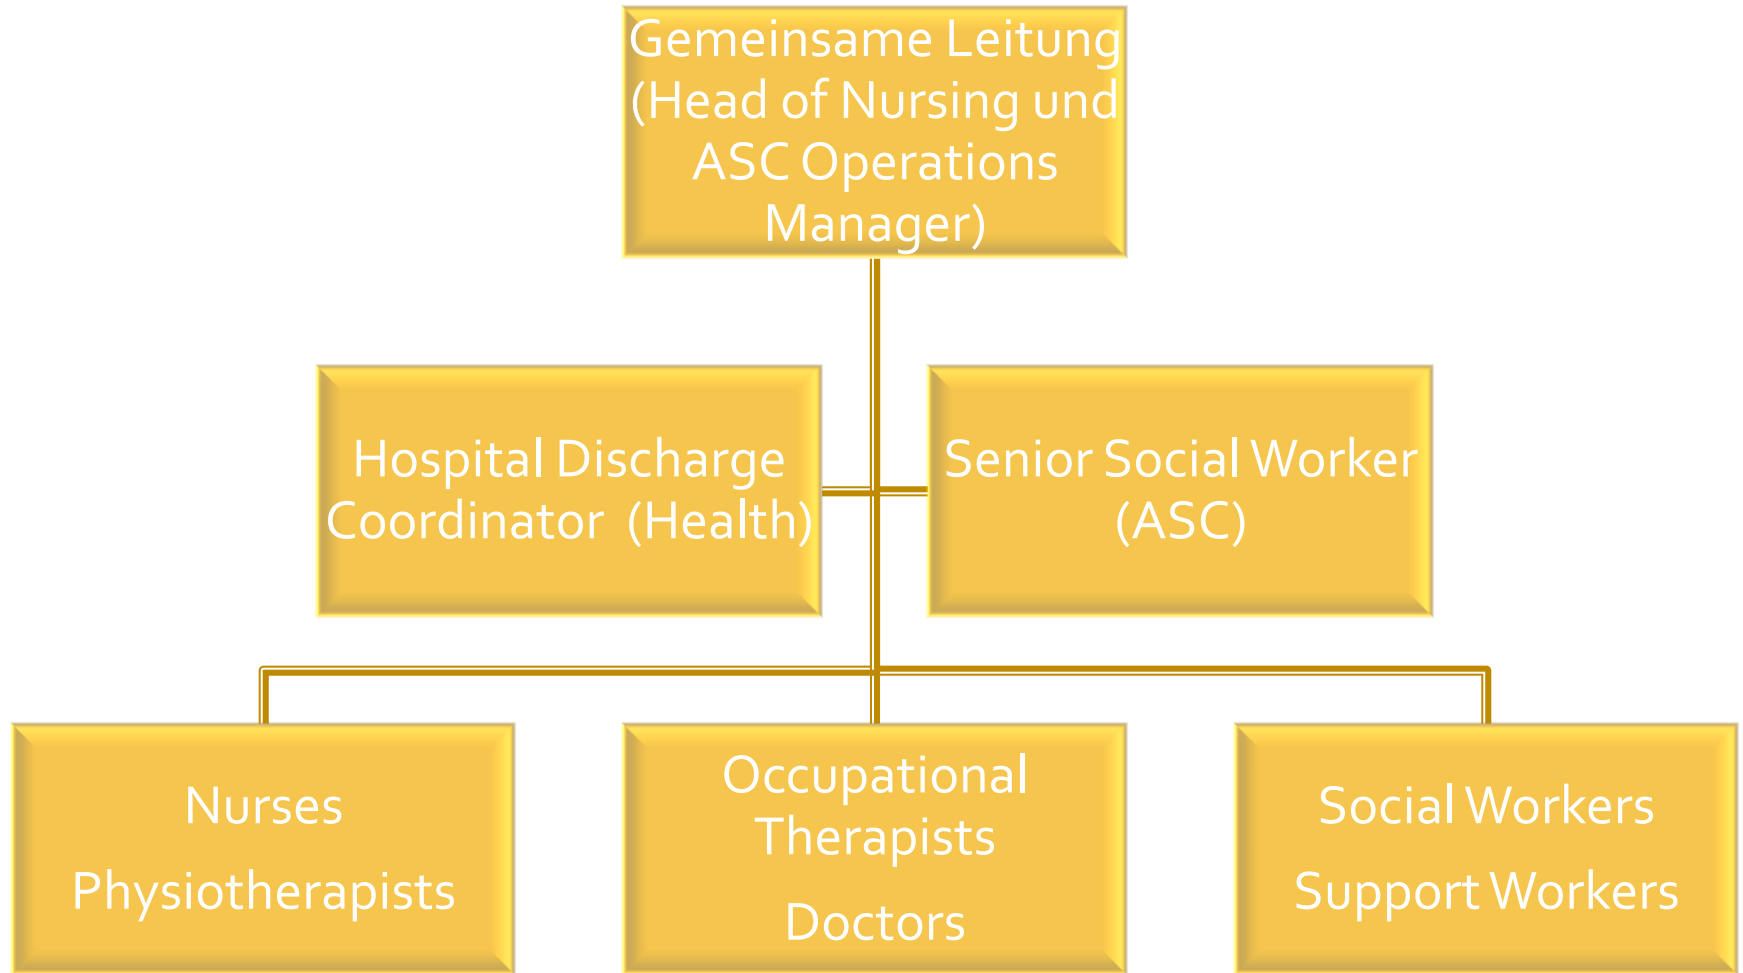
Gemeinsame Leitung (Head of Nursing und ASC Operations Manager)

Hospital Discharge Coordinator (Health)

Senior Social Worker (ASC)

Nurses

Physiotherapists

Occupational Therapists

Doctors

Social Workers

Support Workers